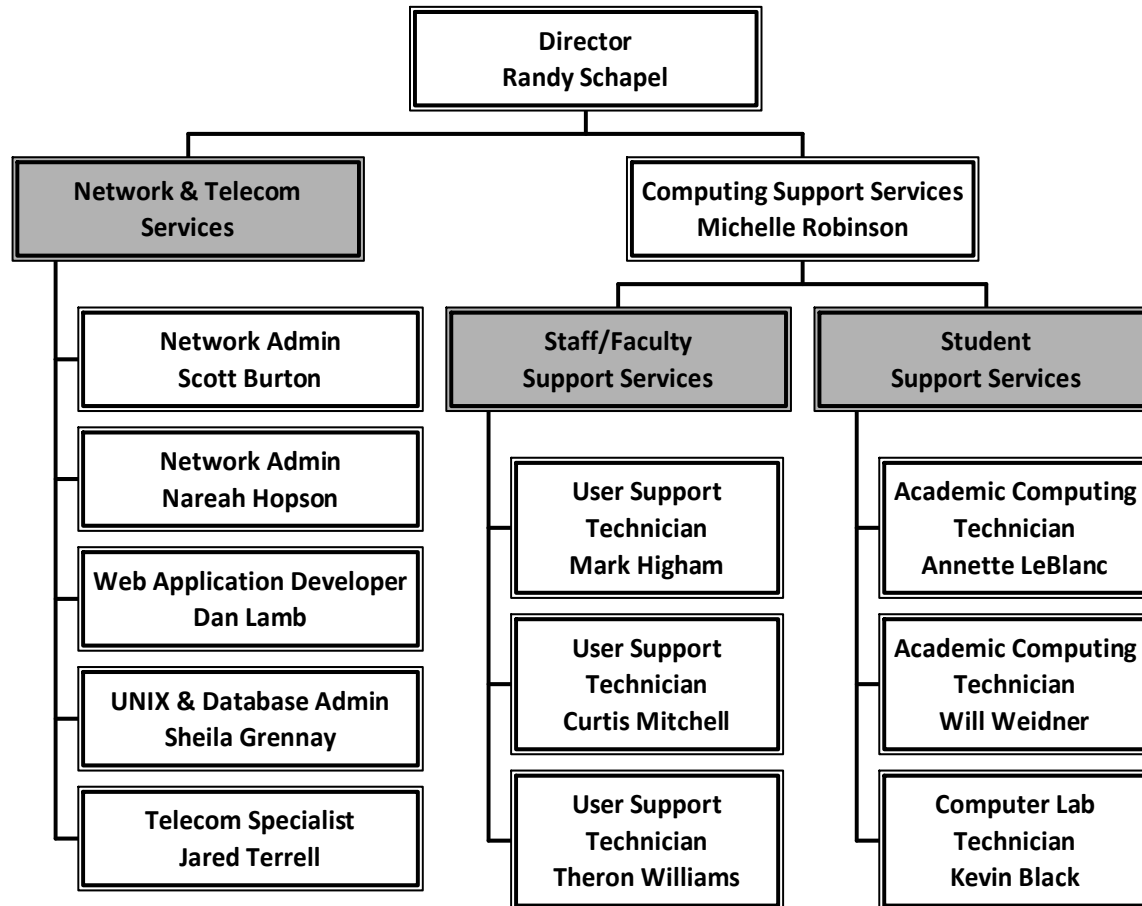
Director
Randy Schapel

Network & Telecom Services

Network Admin
Scott Burton

Network Admin
Nareah Hopson

Web Application Developer
Dan Lamb

UNIX & Database Admin
Sheila Grennay

Telecom Specialist
Jared Terrell

Computing Support Services
Michelle Robinson

Staff/Faculty
Support Services

User Support
Technician
Mark Higham

User Support
Technician
Curtis Mitchell

User Support
Technician
Theron Williams

Student
Support Services

Academic Computing
Technician
Annette LeBlanc

Academic Computing
Technician
Will Weidner

Computer Lab
Technician
Kevin Black